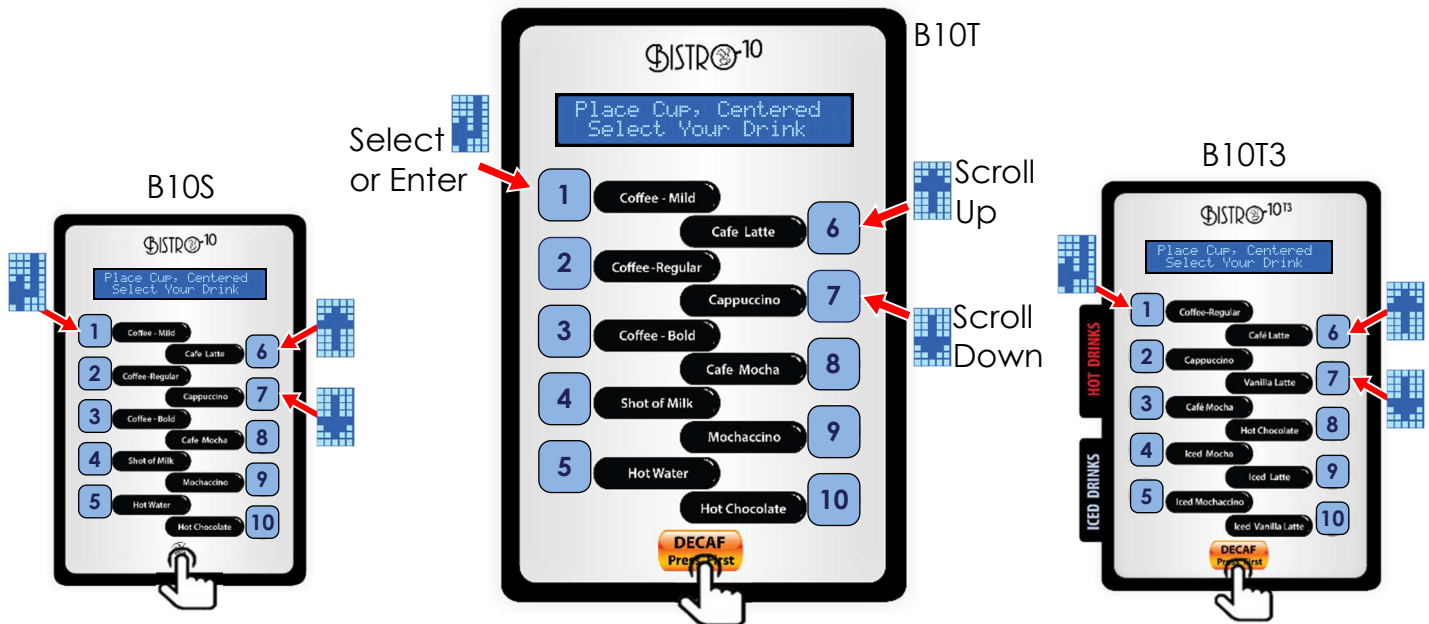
B10S

BISTRO-10

Place Cup, Centered
Select Your Drink

1 Coffee - Mild
6 Cafe Latte
2 Coffee-Regular
7 Cappuccino
3 Coffee - Bold
8 Cafe Mocha
4 Shot of Milk
9 Mochaccino
5 Hot Water
10 Hot Chocolate

B10T

BISTRO-10

Place Cup, Centered
Select Your Drink

Select or Enter

Scroll Up

Scroll Down

1 Coffee - Mild
6 Cafe Latte
2 Coffee-Regular
7 Cappuccino
3 Coffee - Bold
8 Cafe Mocha
4 Shot of Milk
9 Mochaccino
5 Hot Water
10 Hot Chocolate

DECAF
Press First

B10T3

BISTRO-10T3

Place Cup, Centered
Select Your Drink

HOT DRINKS
ICED DRINKS

1 Coffee-Regular
6 Café Latte
2 Cappuccino
7 Vanilla Latte
3 Café Mocha
8 Hot Chocolate
4 Iced Mocha
9 Iced Latte
5 Iced Mochaccino
10 Iced Vanilla Latte

DECAF
Press First